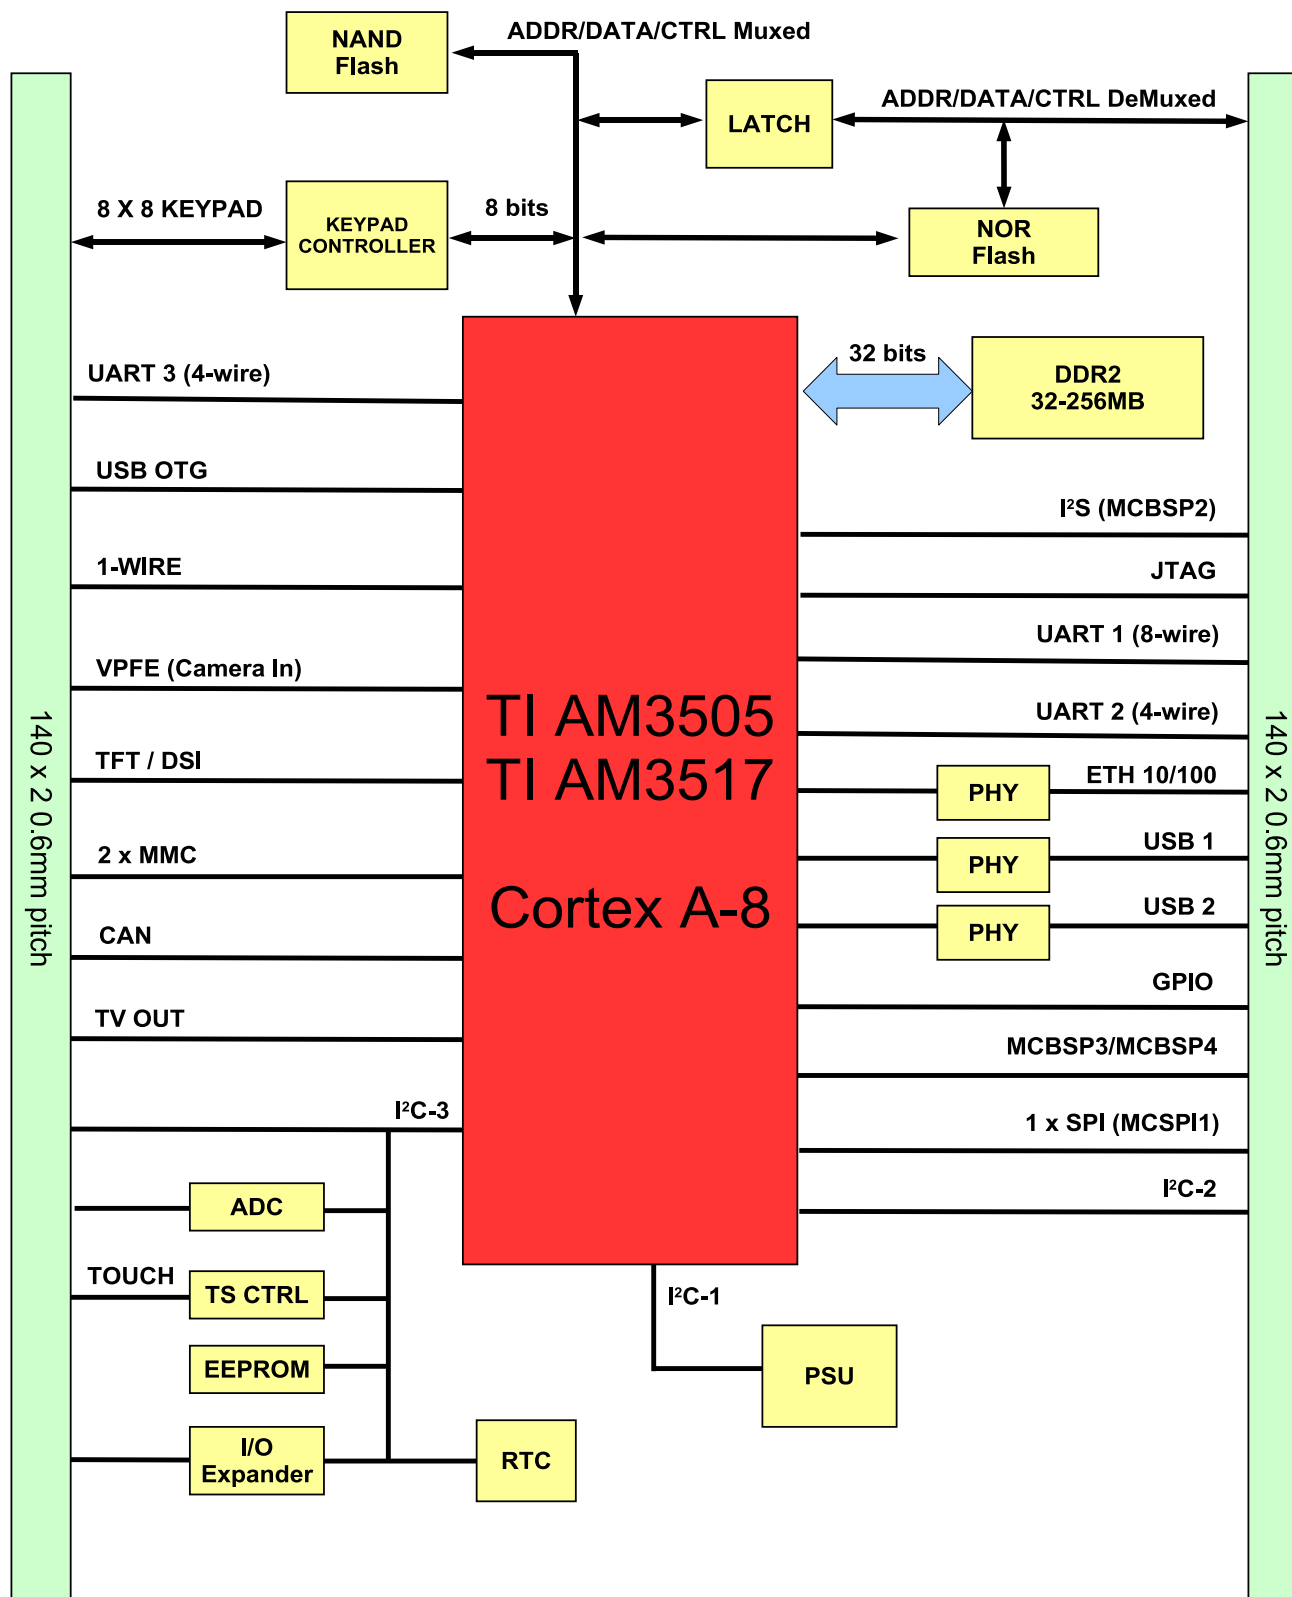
NAND Flash

ADDR/DATA/CTRL Muxed

LATCH

ADDR/DATA/CTRL DeMuxed

8 X 8 KEYPAD

KEYPAD CONTROLLER

8 bits

NOR Flash

140 x 2 0.6mm pitch

UART 3 (4-wire)

USB OTG

1-WIRE

VPFE (Camera In)

TFT / DSI

2 x MMC

CAN

TV OUT

I$^2$C-3

ADC

TOUCH

TS CTRL

EEPROM

I/O Expander

RTC

TI AM3505
TI AM3517

Cortex A-8

32 bits

DDR2 32-256MB

I$^2$S (MCBSP2)

JTAG

UART 1 (8-wire)

UART 2 (4-wire)

PHY

ETH 10/100

PHY

USB 1

PHY

USB 2

GPIO

MCBSP3/MCBSP4

1 x SPI (MCSPI1)

I$^2$C-2

I$^2$C-1

PSU

140 x 2 0.6mm pitch